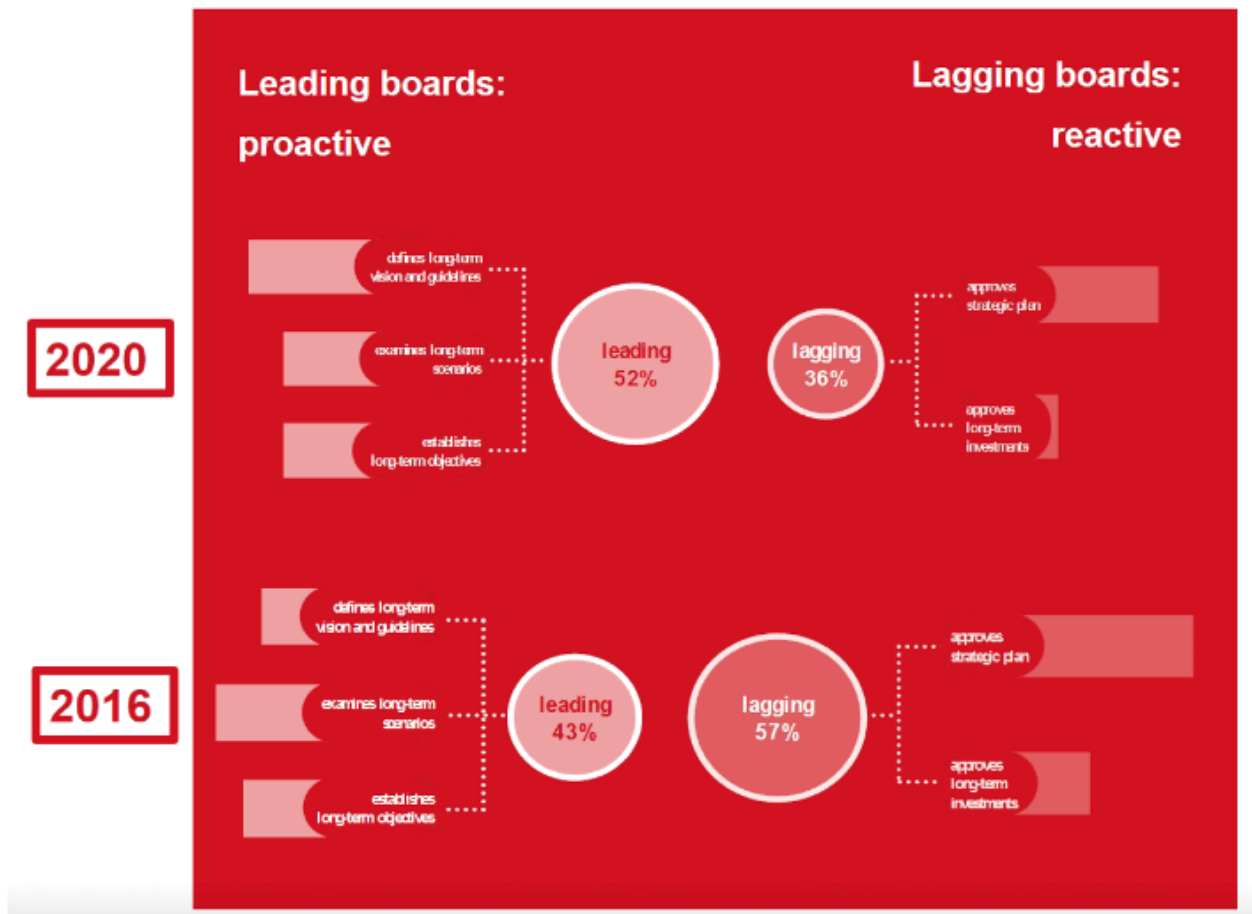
Leading boards: proactive

Lagging boards: reactive

2020

defines long-term vision and guidelines

examines long-term scenarios

establishes long-term objectives

leading 52%

lagging 36%

approves strategic plan

approves long-term investments

2016

defines long-term vision and guidelines

examines long-term scenarios

establishes long-term objectives

leading 43%

lagging 57%

approves strategic plan

approves long-term investments